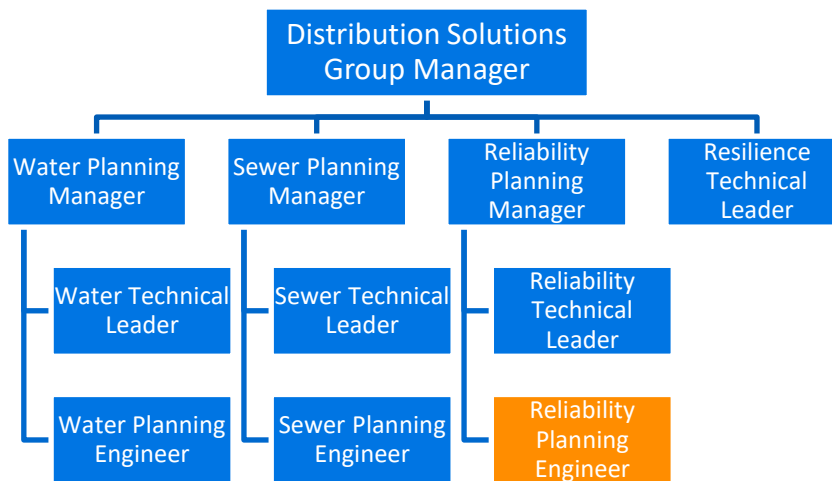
Distribution Solutions Group Manager

Water Planning Manager

Sewer Planning Manager

Reliability Planning Manager

Resilience Technical Leader

Water Technical Leader

Water Planning Engineer

Sewer Technical Leader

Sewer Planning Engineer

Reliability Technical Leader

Reliability Planning Engineer